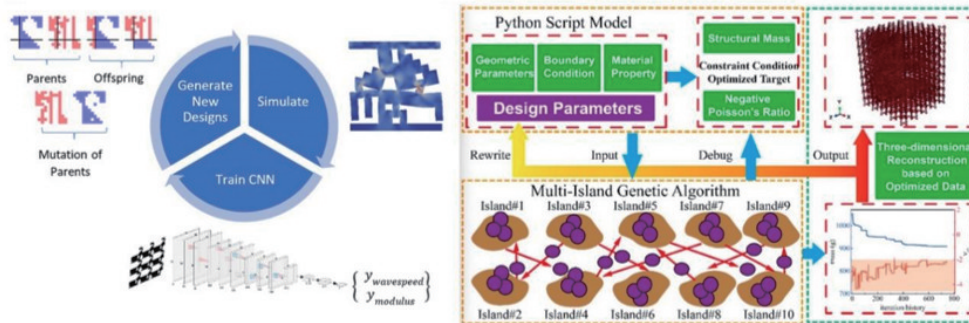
Parents

Offspring

Mutation of Parents

Generate New Designs

Simulate

Train CNN

$\left\{ \begin{array}{l} y_{wavespeed} \\ y_{modulus} \end{array} \right.$

Python Script Model

Geometric Parameters

Boundary Condition

Material Property

Design Parameters

Structural Mass

Constraint Condition Optimized Target

Negative Poisson's Ratio

Rewrite

Input

Debug

Output

Three-dimensional Reconstruction based on Optimized Data

Multi-Island Genetic Algorithm

Island#1

Island#3

Island#5

Island#7

Island#9

Island#2

Island#4

Island#6

Island#8

Island#10